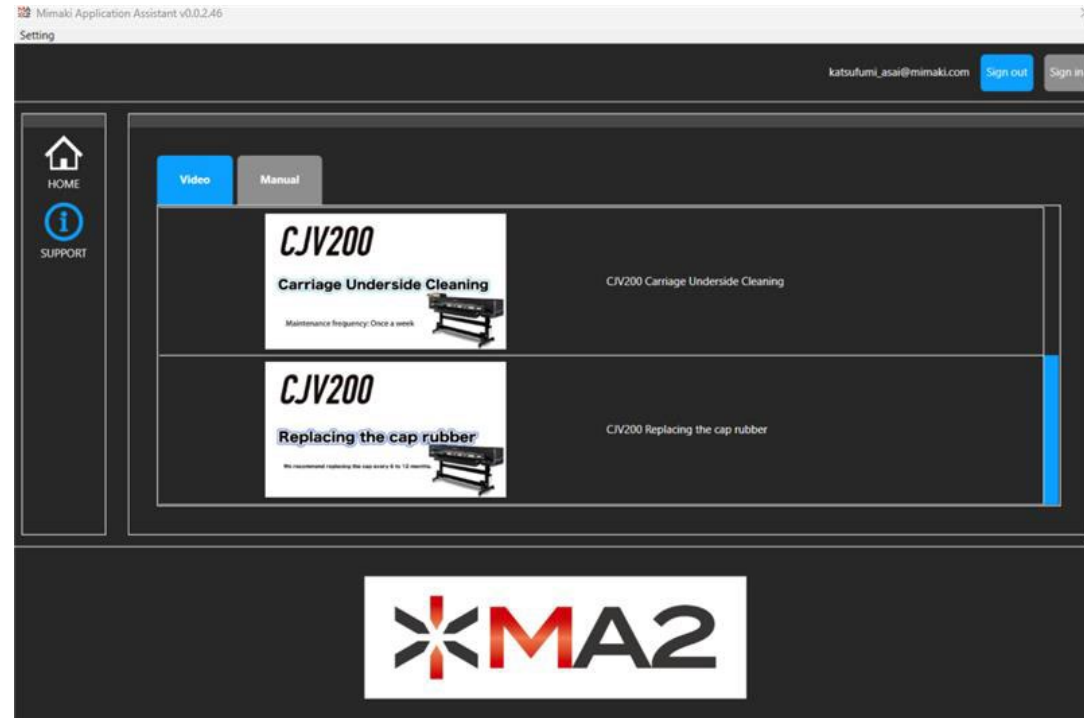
Mimaki Application Assistant v0.0.2.46
Setting

katsufumi_asai@mimaki.com Sign out Sign in

HOME
SUPPORT

Video Manual

CJV200
Carriage Underside Cleaning
Maintenance frequency: Once a week

CJV200 Carriage Underside Cleaning

CJV200
Replacing the cap rubber
We recommend replacing the cap every 6 to 12 months.

CJV200 Replacing the cap rubber

MA2